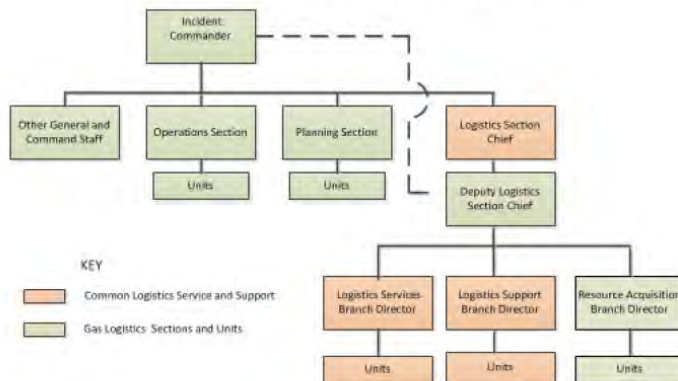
Incident Commander

Other General and Command Staff

Operations Section

Units

Planning Section

Units

Logistics Section Chief

Deputy Logistics Section Chief

KEY

Common Logistics Service and Support

Gas Logistics Sections and Units

Logistics Services Branch Director

Units

Logistics Support Branch Director

Units

Resource Acquisition Branch Director

Units